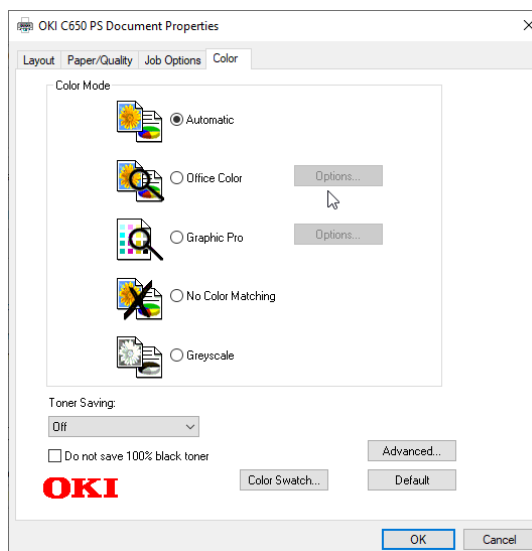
OKI C650 PS Document Properties

×

Layout | Paper/Quality | Job Options | Color

Color Mode

Automatic

Office Color

Options...

Graphic Pro

Options...

No Color Matching

Greyscale

Toner Saving:

Off

Do not save 100% black toner

Advanced...

OKI

Color Swatch...

Default

OK

Cancel